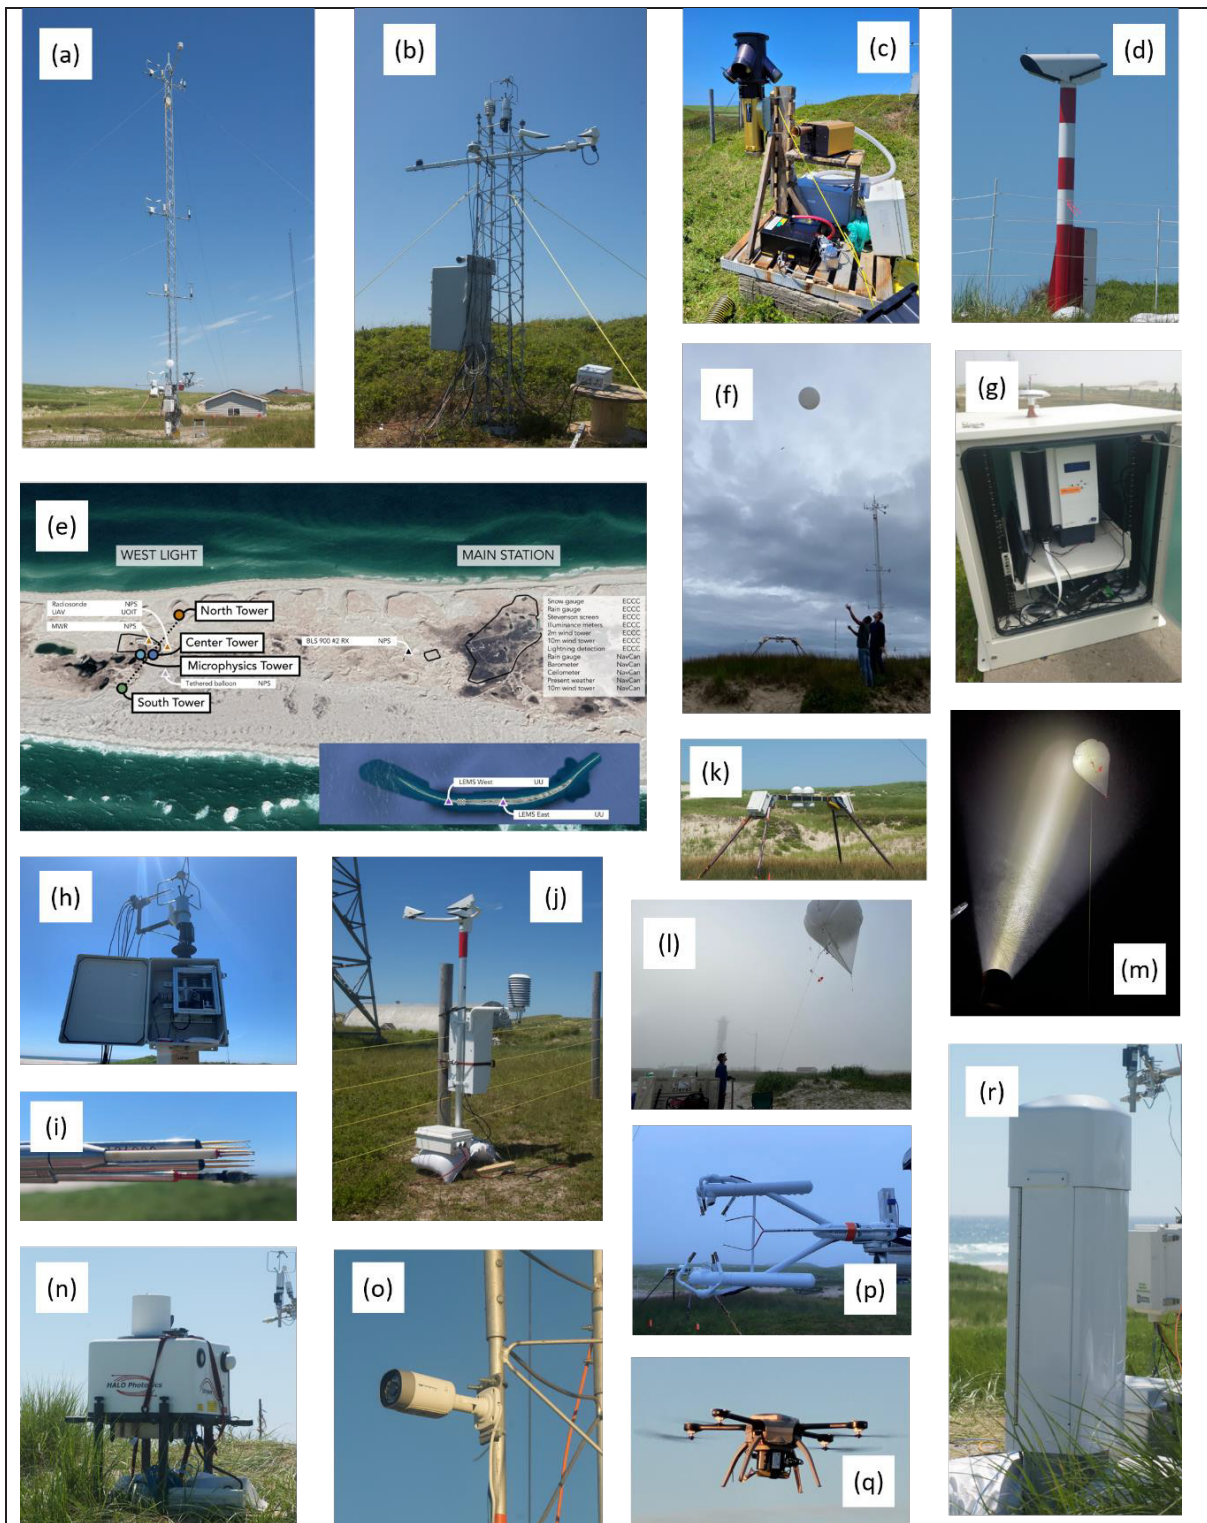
(a)

(b)

(c)

(d)

(e)

WEST LIGHT

MAIN STATION

Radiosonde NPS
UAV UOIT
MWR NPS

North Tower

Center Tower

Microphysics Tower

Tethered balloon NPS

South Tower

BLS 900 #2 RX NPS

Snow gauge ECCC
Rain gauge ECCC
Stevenson screen ECCC
Illuminance meters ECCC
2m wind tower ECCC
10m wind tower ECCC
Lightning detection ECCC
Rain gauge NavCan
Barometer NavCan
Ceilometer NavCan
Present weather NavCan
10m wind tower NavCan

LEMS West UU
LEMS East UU

(f)

(g)

(h)

(i)

(j)

(k)

(l)

(m)

(n)

HALO Photonics

(o)

(p)

(q)

(r)